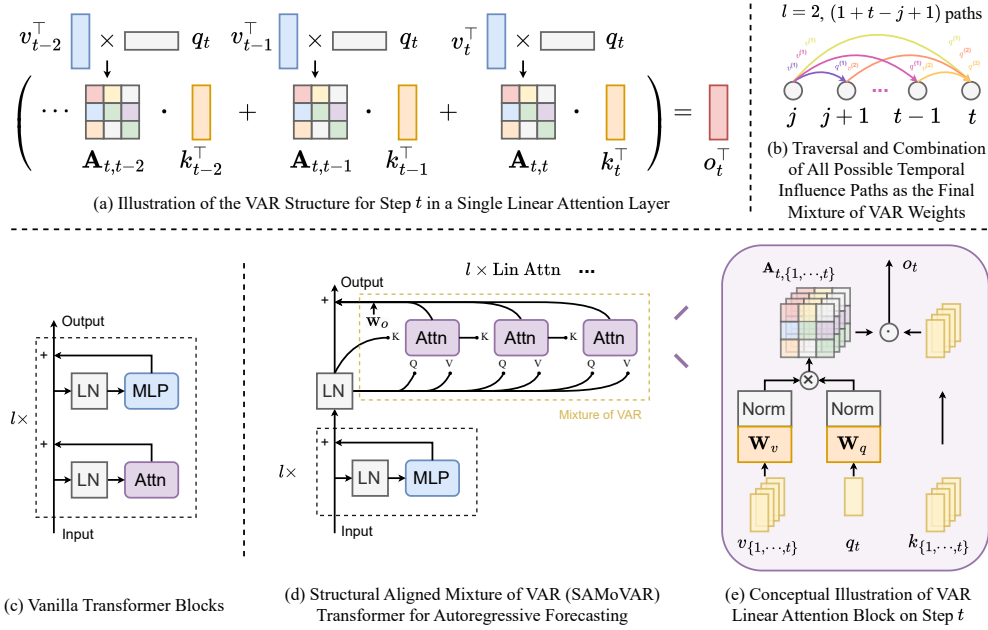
$v_{t-2}^{\top}$ × $q_t$ $v_{t-1}^{\top}$ × $q_t$ $v_t^{\top}$ × $q_t$

$\left( \cdots \mathbf{A}_{t,t-2} \cdot k_{t-2}^{\top} + \mathbf{A}_{t,t-1} \cdot k_{t-1}^{\top} + \mathbf{A}_{t,t} \cdot k_t^{\top} \right) = o_t^{\top}$

(a) Illustration of the VAR Structure for Step $t$ in a Single Linear Attention Layer

$l = 2$, $(1 + t - j + 1)$ paths

$j$ $j+1$ ... $t-1$ $t$

(b) Traversal and Combination of All Possible Temporal Influence Paths as the Final Mixture of VAR Weights

Output
+
LN MLP
$l\times$
+
LN Attn
Input

(c) Vanilla Transformer Blocks

$l \times$ Lin Attn ...
Output
+
$\mathbf{W}_o$
K Attn K Attn K Attn
Q V Q V Q V
LN
Mixture of VAR
$l\times$
+
LN MLP
Input

(d) Structural Aligned Mixture of VAR (SAMoVAR) Transformer for Autoregressive Forecasting

$\mathbf{A}_{t,\{1,\cdots,t\}}$ $o_t$
Norm Norm
$\mathbf{W}_v$ $\mathbf{W}_q$
$v_{\{1,\cdots,t\}}$ $q_t$ $k_{\{1,\cdots,t\}}$

(e) Conceptual Illustration of VAR Linear Attention Block on Step $t$